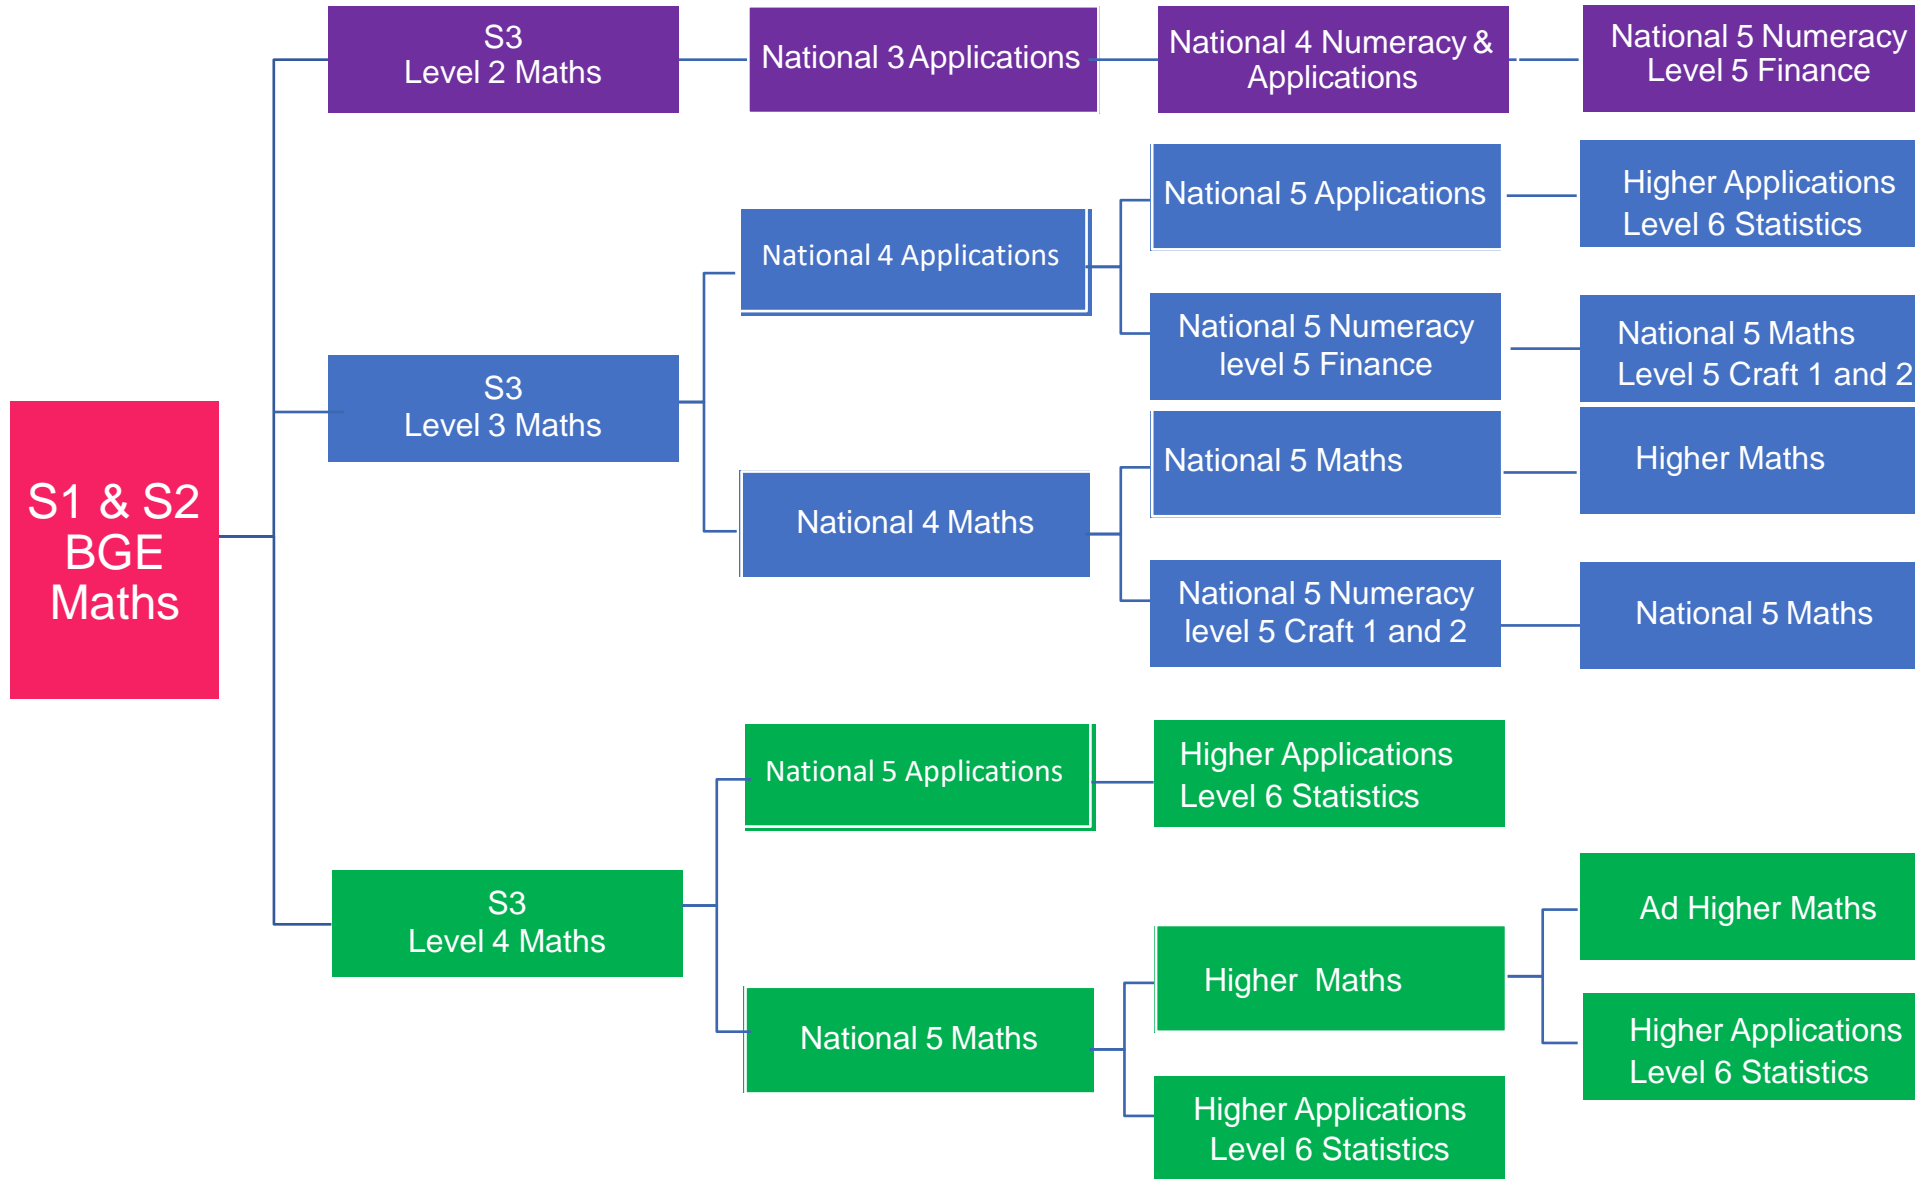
S1 & S2
BGE
Maths

S3
Level 2 Maths

National 3 Applications

National 4 Numeracy & Applications

National 5 Numeracy
Level 5 Finance

S3
Level 3 Maths

National 4 Applications

National 5 Applications

Higher Applications
Level 6 Statistics

National 5 Numeracy
level 5 Finance

National 5 Maths
Level 5 Craft 1 and 2

National 4 Maths

National 5 Maths

Higher Maths

National 5 Numeracy
level 5 Craft 1 and 2

National 5 Maths

S3
Level 4 Maths

National 5 Applications

Higher Applications
Level 6 Statistics

National 5 Maths

Higher Maths

Ad Higher Maths

Higher Applications
Level 6 Statistics

Higher Applications
Level 6 Statistics